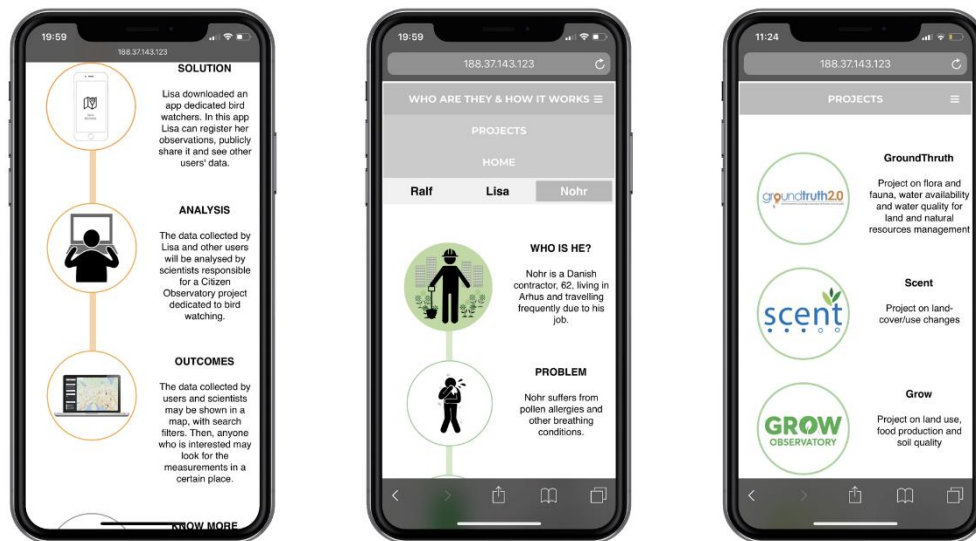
19:59

188.37.143.123

SOLUTION

Lisa downloaded an app dedicated bird watchers. In this app Lisa can register her observations, publicly share it and see other users' data.

ANALYSIS

The data collected by Lisa and other users will be analysed by scientists responsible for a Citizen Observatory project dedicated to bird watching.

OUTCOMES

The data collected by users and scientists may be shown in a map, with search filters. Then, anyone who is interested may look for the measurements in a certain place.

KNOW MORE

19:59

188.37.143.123

WHO ARE THEY & HOW IT WORKS ≡

PROJECTS

HOME

Ralf Lisa Nohr

WHO IS HE?

Nohr is a Danish contractor, 62, living in Arhus and travelling frequently due to his job.

PROBLEM

Nohr suffers from pollen allergies and other breathing conditions.

11:24

188.37.143.123

PROJECTS ≡

groundtruth2.0

GroundThruth

Project on flora and fauna, water availability and water quality for land and natural resources management

scent

Scent

Project on land-cover/use changes

GROW OBSERVATORY

Grow

Project on land use, food production and soil quality